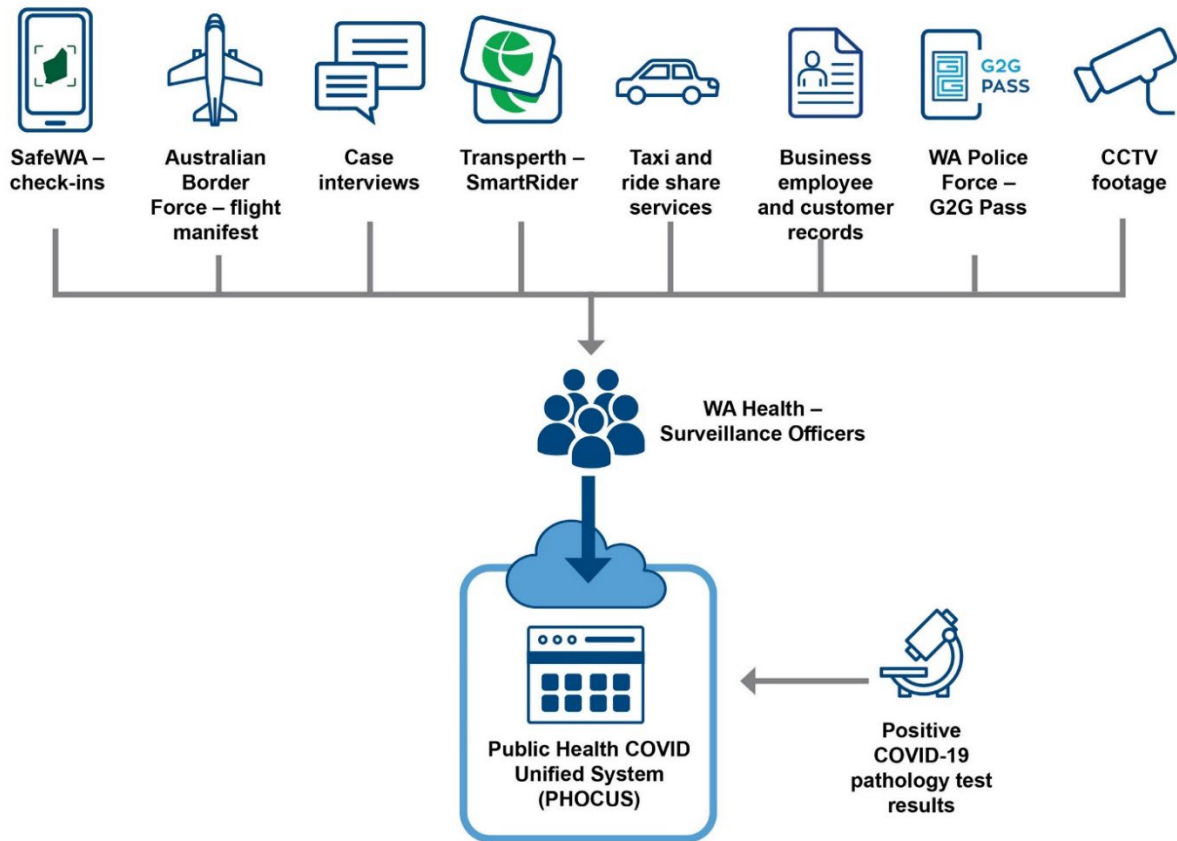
G2G PASS

SafeWA – check-ins

Australian Border Force – flight manifest

Case interviews

Transperth – SmartRider

Taxi and ride share services

Business employee and customer records

WA Police Force – G2G Pass

CCTV footage

WA Health – Surveillance Officers

Public Health COVID Unified System (PHOCUS)

Positive COVID-19 pathology test results